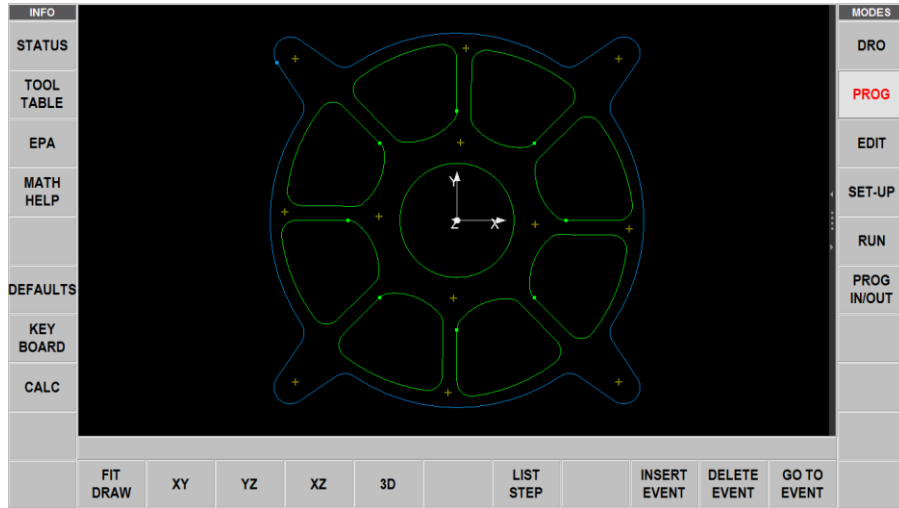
INFO

STATUS

TOOL TABLE

EPA

MATH HELP

DEFAULTS

KEY BOARD

CALC

Y

Z

X

MODES

DRO

PROG

EDIT

SET-UP

RUN

PROG IN/OUT

FIT DRAW

XY

YZ

XZ

3D

LIST STEP

INSERT EVENT

DELETE EVENT

GO TO EVENT